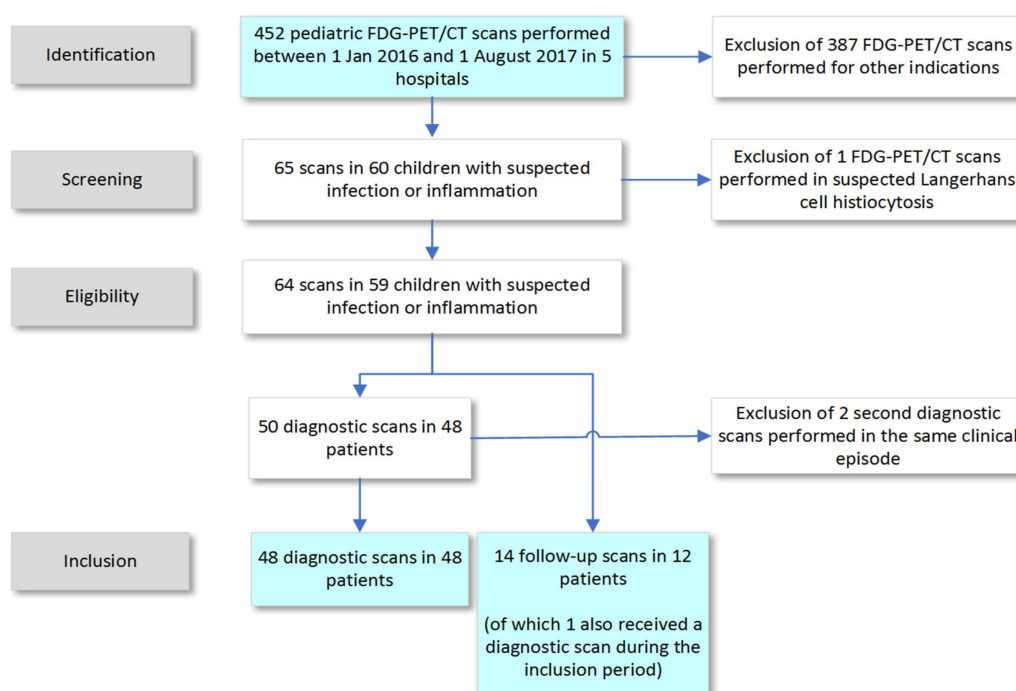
Identification

452 pediatric FDG-PET/CT scans performed between 1 Jan 2016 and 1 August 2017 in 5 hospitals

Exclusion of 387 FDG-PET/CT scans performed for other indications

Screening

65 scans in 60 children with suspected infection or inflammation

Exclusion of 1 FDG-PET/CT scans performed in suspected Langerhans cell histiocytosis

Eligibility

64 scans in 59 children with suspected infection or inflammation

50 diagnostic scans in 48 patients

Exclusion of 2 second diagnostic scans performed in the same clinical episode

Inclusion

48 diagnostic scans in 48 patients

14 follow-up scans in 12 patients

(of which 1 also received a diagnostic scan during the inclusion period)